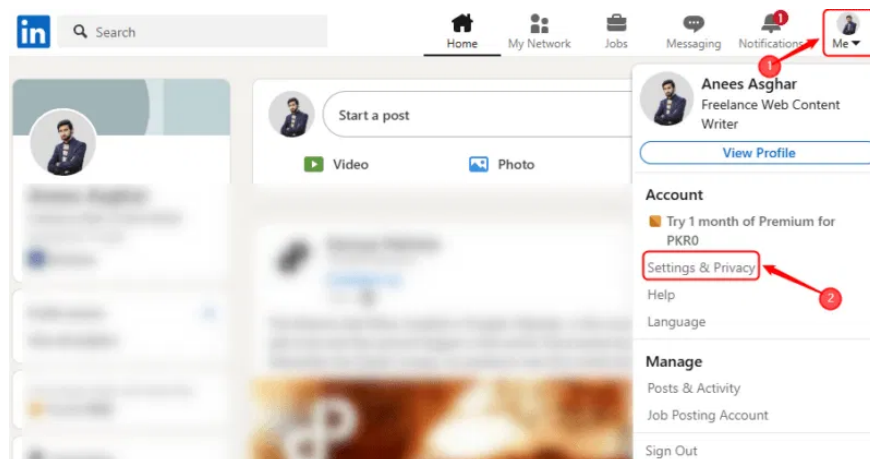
in Search

Home My Network Jobs Messaging 1 Notifications Me

1

Start a post

Video Photo

Anees Asghar
Freelance Web Content Writer

View Profile

Account

Try 1 month of Premium for PKR0

Settings & Privacy

2

Help

Language

Manage

Posts & Activity

Job Posting Account

Sign Out